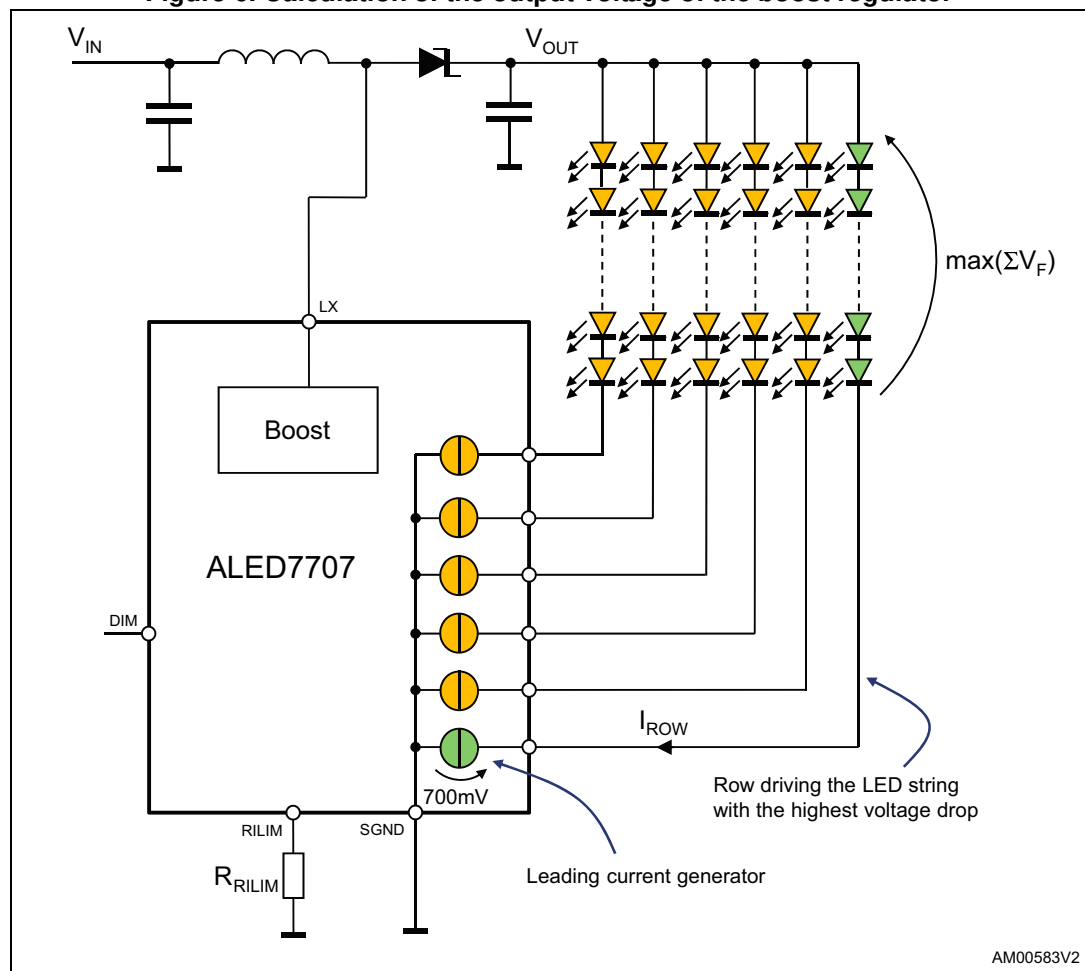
Figure 6. Calculation of the output voltage of the boost regulator

$V_{IN}$

$V_{OUT}$

$\max(\Sigma V_F)$

LX

Boost

ALED7707

DIM

$I_{ROW}$

700mV

Row driving the LED string with the highest voltage drop

RILIM

SGND

$R_{RILIM}$

Leading current generator

AM00583V2